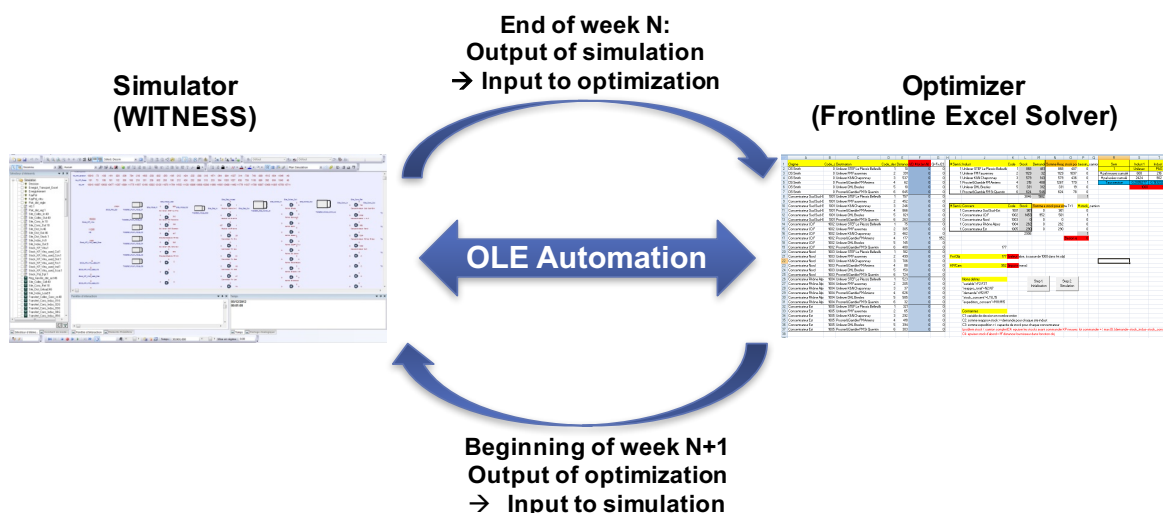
End of week N:
Output of simulation
→ Input to optimization

Simulator
(WITNESS)

Optimizer
(Frontline Excel Solver)

OLE Automation

Beginning of week N+1
Output of optimization
→ Input to simulation